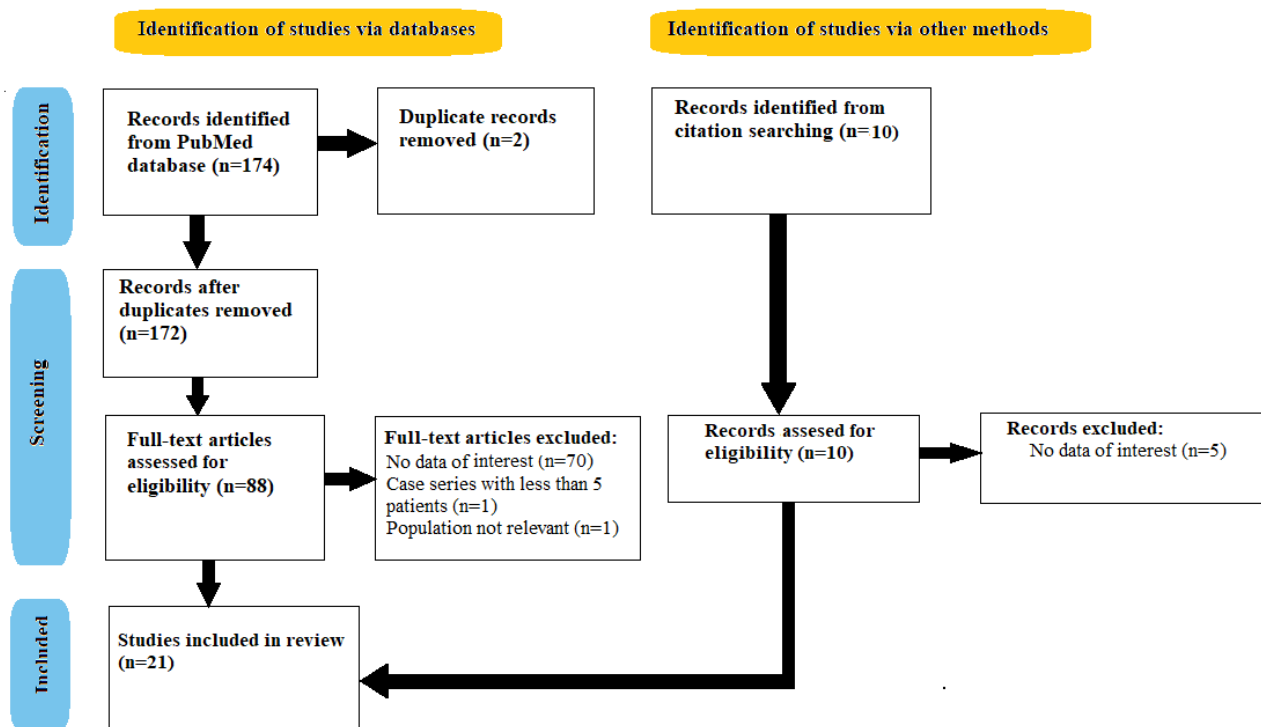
Identification of studies via databases

Identification of studies via other methods

Identification

Records identified from PubMed database (n=174)

Duplicate records removed (n=2)

Records identified from citation searching (n=10)

Screening

Records after duplicates removed (n=172)

Full-text articles assessed for eligibility (n=88)

Full-text articles excluded:
No data of interest (n=70)
Case series with less than 5 patients (n=1)
Population not relevant (n=1)

Records assesed for eligibility (n=10)

Records excluded:
No data of interest (n=5)

Included

Studies included in review (n=21)